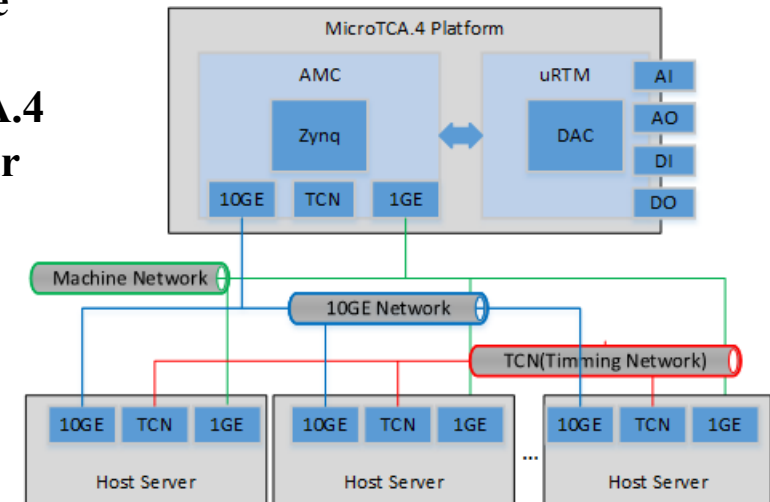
e

A.4
r

MicroTCA.4 Platform

AMC

Zynq

10GE TCN 1GE

uRTM

DAC

AI
AO
DI
DO

Machine Network

10GE Network

TCN(Timming Network)

10GE TCN 1GE
Host Server

10GE TCN 1GE
Host Server

...

10GE TCN 1GE
Host Server